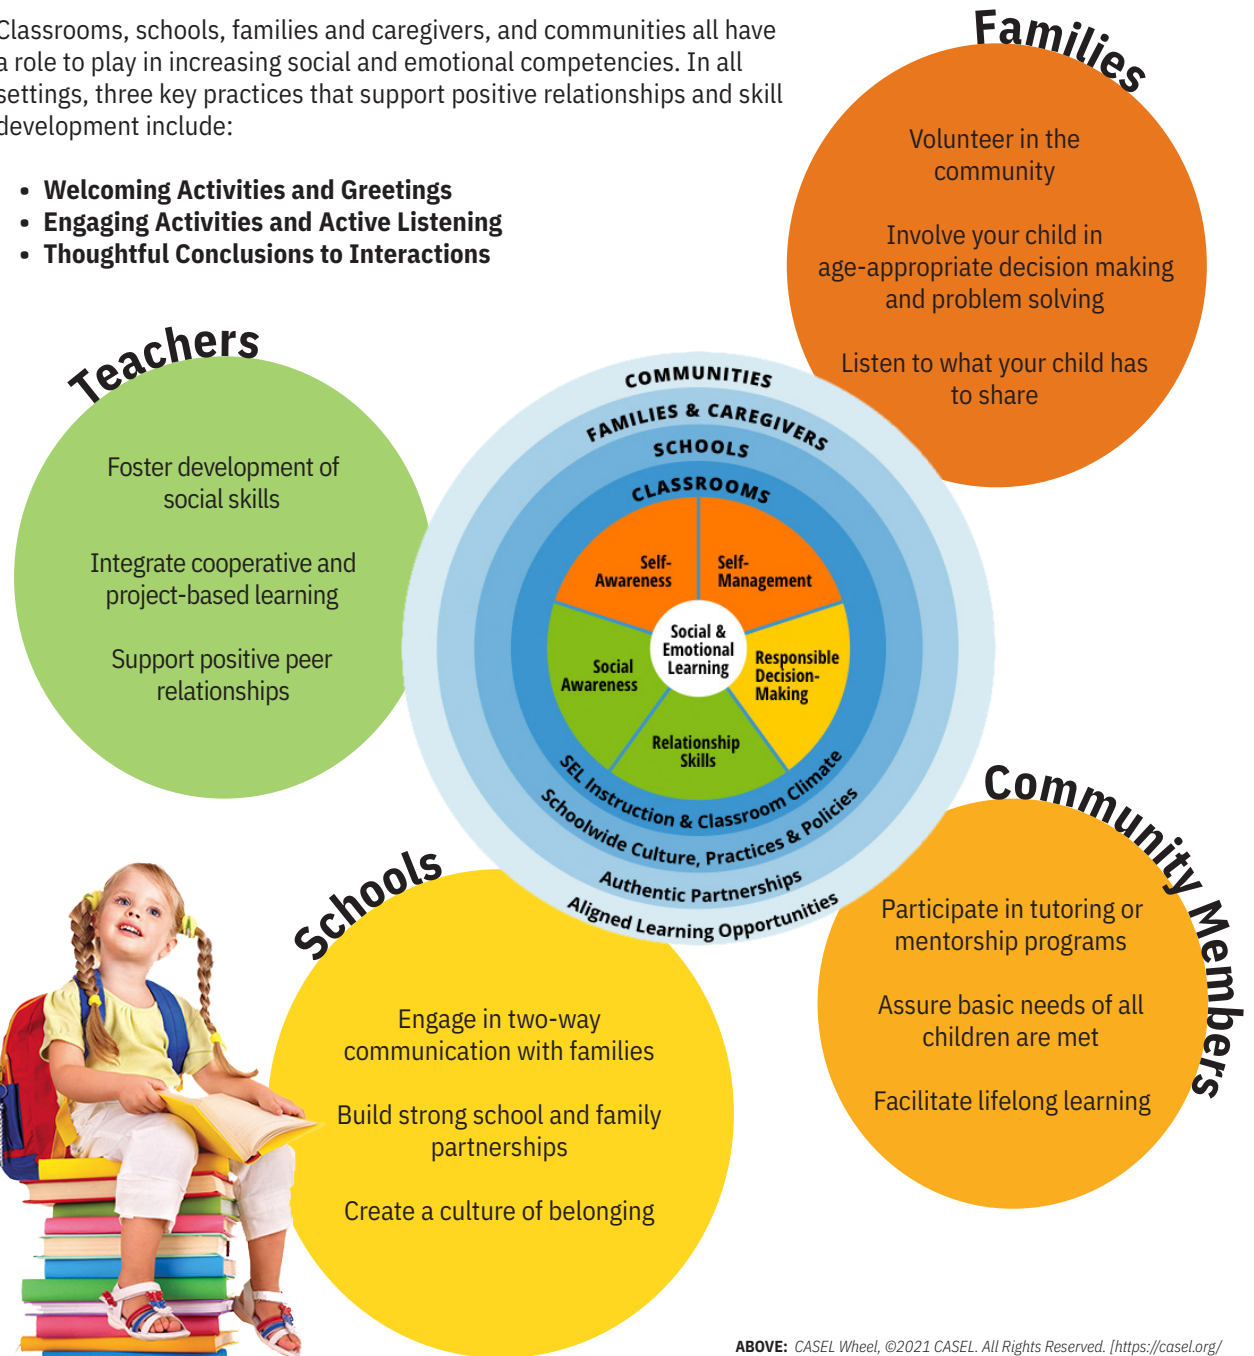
Classrooms, schools, families and caregivers, and communities all have a role to play in increasing social and emotional competencies. In all settings, three key practices that support positive relationships and skill development include:

- **Welcoming Activities and Greetings**
- **Engaging Activities and Active Listening**
- **Thoughtful Conclusions to Interactions**

Families

Volunteer in the community

Involve your child in age-appropriate decision making and problem solving

Listen to what your child has to share

Teachers

Foster development of social skills

Integrate cooperative and project-based learning

Support positive peer relationships

COMMUNITIES

FAMILIES & CAREGIVERS

SCHOOLS

CLASSROOMS

Self-Awareness

Self-Management

Social & Emotional Learning

Social Awareness

Responsible Decision-Making

Relationship Skills

SEL Instruction & Classroom Climate

Schoolwide Culture, Practices & Policies

Authentic Partnerships

Aligned Learning Opportunities

Community Members

Participate in tutoring or mentorship programs

Assure basic needs of all children are met

Facilitate lifelong learning

Schools

Engage in two-way communication with families

Build strong school and family partnerships

Create a culture of belonging

**ABOVE:** CASEL Wheel, ©2021 CASEL. All Rights Reserved. [https://casel.org/